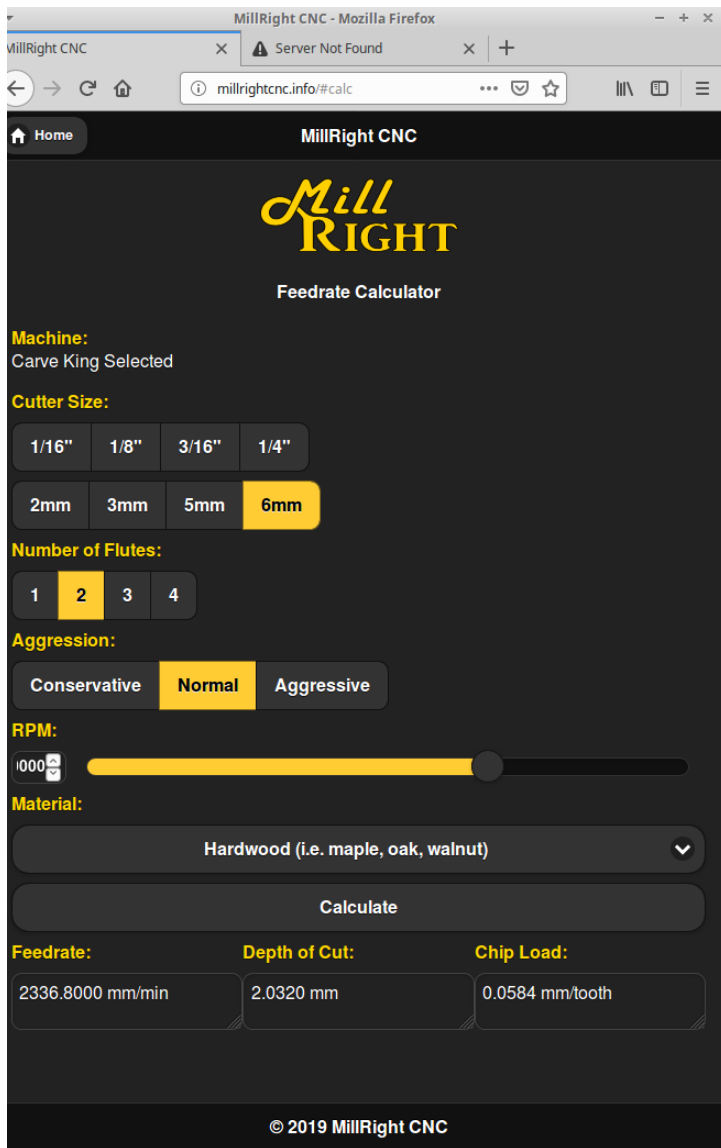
MillRight CNC - Mozilla Firefox

MillRight CNC
Server Not Found

millrightcnc.info/#calc

Home
MillRight CNC

Mill Right

Feedrate Calculator

Machine:
Carve King Selected

Cutter Size:

1/16" 1/8" 3/16" 1/4"

2mm 3mm 5mm 6mm

Number of Flutes:

1 2 3 4

Aggression:

Conservative Normal Aggressive

RPM:

000

Material:

Hardwood (i.e. maple, oak, walnut)

Calculate

Feedrate:
2336.8000 mm/min

Depth of Cut:
2.0320 mm

Chip Load:
0.0584 mm/tooth

© 2019 MillRight CNC